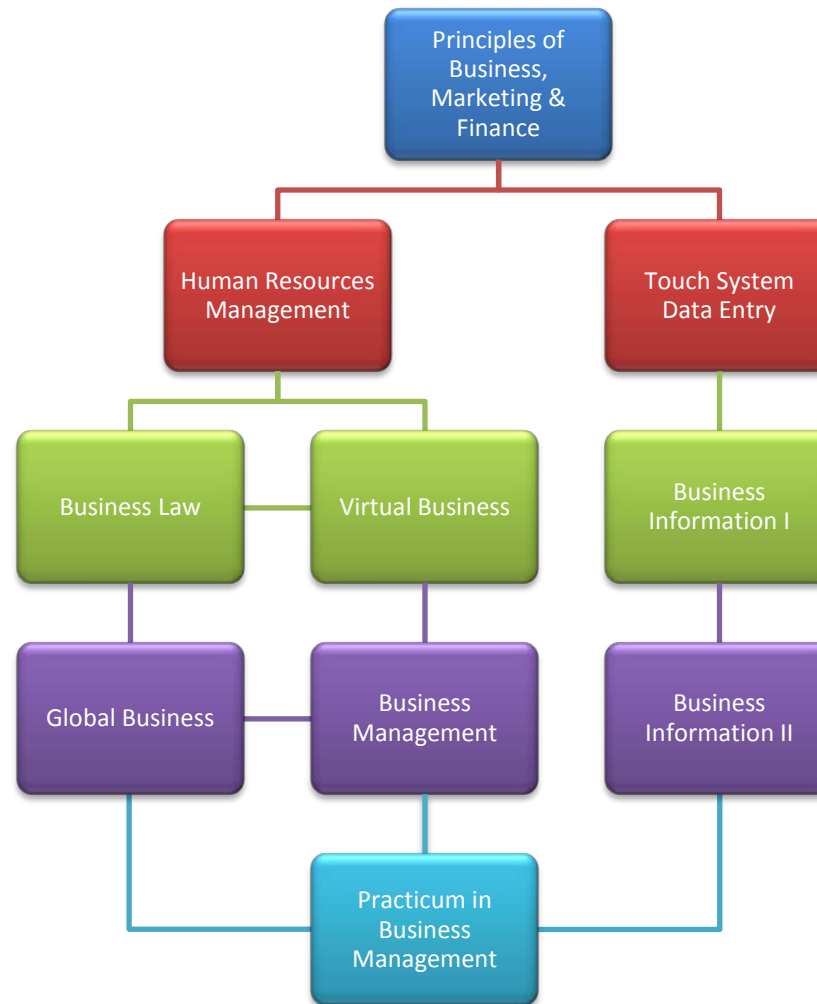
Principles of Business, Marketing & Finance

Human Resources Management

Touch System Data Entry

Business Law

Virtual Business

Business Information I

Global Business

Business Management

Business Information II

Practicum in Business Management